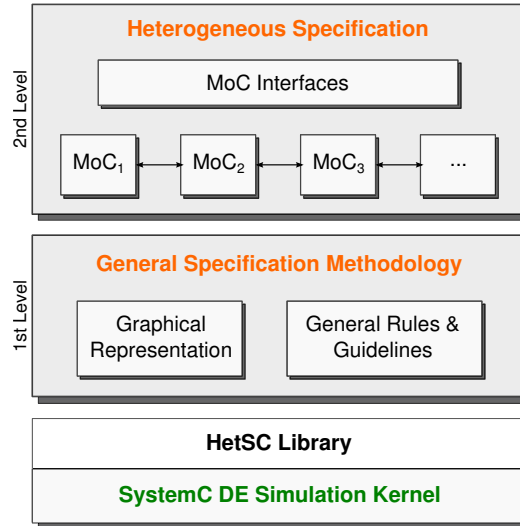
2nd Level

Heterogeneous Specification

MoC Interfaces

MoC$_1$

MoC$_2$

MoC$_3$

...

1st Level

General Specification Methodology

Graphical Representation

General Rules & Guidelines

HetSC Library

SystemC DE Simulation Kernel